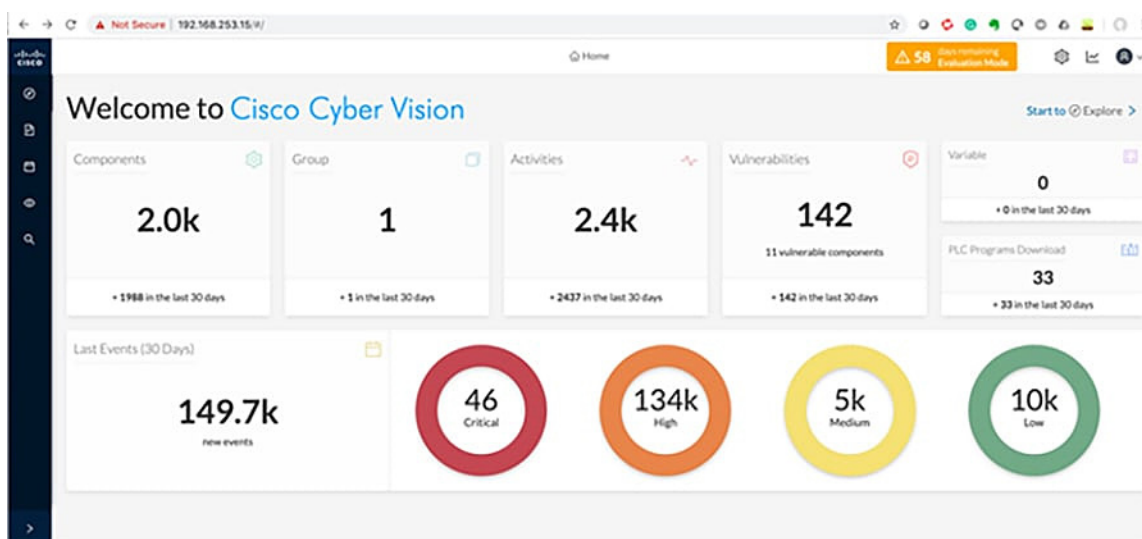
Not Secure | 192.168.253.15/#/

cisco

Home

58 days remaining Evaluation Mode

Welcome to Cisco Cyber Vision

Start to Explore >

Components

2.0k

+ 1988 in the last 30 days

Group

1

+ 1 in the last 30 days

Activities

2.4k

+ 2437 in the last 30 days

Vulnerabilities

142

11 vulnerable components

+ 142 in the last 30 days

Variable

0

+ 0 in the last 30 days

PLC Programs Download

33

+ 33 in the last 30 days

Last Events (30 Days)

149.7k

new events

46
Critical

134k
High

5k
Medium

10k
Low